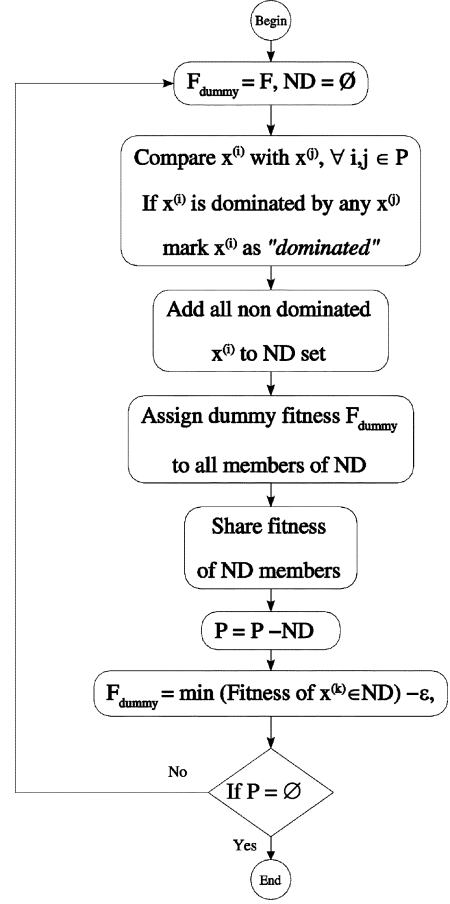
Begin

$F_{dummy} = F$, $ND = \emptyset$

Compare $x^{(i)}$ with $x^{(j)}$, $\forall$ i,j $\in$ P

If $x^{(i)}$ is dominated by any $x^{(j)}$

mark $x^{(i)}$ as *"dominated"*

Add all non dominated $x^{(i)}$ to ND set

Assign dummy fitness $F_{dummy}$ to all members of ND

Share fitness of ND members

P = P −ND

$F_{dummy}$ = min (Fitness of $x^{(k)} \in$ND) −$\varepsilon$,

No

If $P = \emptyset$

Yes

End